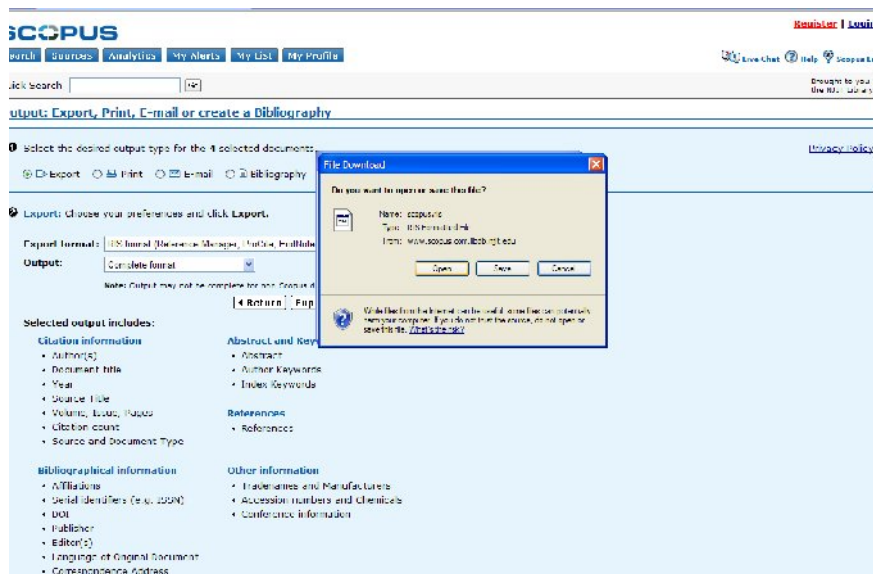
SCOPUS

Register | Login

earch | Sources | Analytics | My Alerts | My List | My Profile

Live Chat | Help | Scopus

uick Search

Brought to you by the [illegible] Library

utput: Export, Print, E-mail or create a Bibliography

Select the desired output type for the 4 selected documents

Privacy Policy

Export  Print  E-mail  Bibliography

File Download

Do you want to open or save this file?

Name: scopus.ris
Type: RIS Formatted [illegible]
From: www.scopus.com.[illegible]

Open | Save | Cancel

While files from the Internet can be useful, some files can potentially harm your computer. If you do not trust the source, do not open or save this file. What's the risk?

Export: Choose your preferences and click Export.

Export format: RIS format (Reference Manager, ProCite, EndNote)

Output: Complete format

Note: Output may not be complete for non Scopus d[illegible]

Return | Exp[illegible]

Selected output includes:

Citation information
• Author(s)
• Document title
• Year
• Source Title
• Volume, Issue, Pages
• Citation count
• Source and Document Type

Abstract and Key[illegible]
• Abstract
• Author Keywords
• Index Keywords

References
• References

Bibliographical information
• Affiliations
• Serial identifiers (e.g. ISSN)
• DOI
• Publisher
• Editor(s)
• Language of Original Document
• Correspondence Address

Other information
• Tradenames and Manufacturers
• Accession numbers and Chemicals
• Conference information